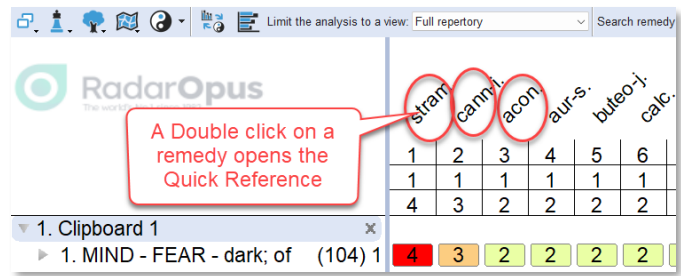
Limit the analysis to a view: Full repertory

Search remedy

RadarOpus

The world's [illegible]

A Double click on a remedy opens the Quick Reference

stram. canni-i. acon. aur-s. buteo-j. calc.

| 1 | 2 | 3 | 4 | 5 | 6 |
|---|---|---|---|---|---|
| 1 | 1 | 1 | 1 | 1 | 1 |
| 4 | 3 | 2 | 2 | 2 | 2 |

1. Clipboard 1

1. MIND - FEAR - dark; of (104) 1

| 4 | 3 | 2 | 2 | 2 | 2 |
|---|---|---|---|---|---|